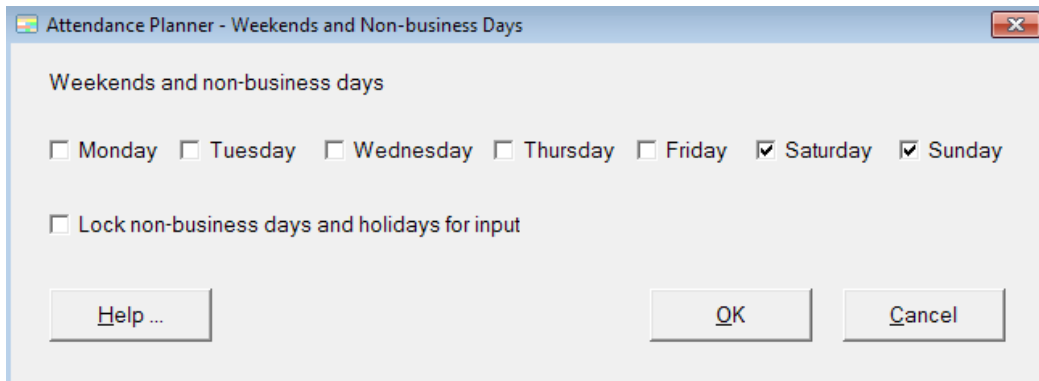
Attendance Planner - Weekends and Non-business Days

Weekends and non-business days

☐ Monday ☐ Tuesday ☐ Wednesday ☐ Thursday ☐ Friday ☑ Saturday ☑ Sunday

☐ Lock non-business days and holidays for input

Help ...

OK

Cancel